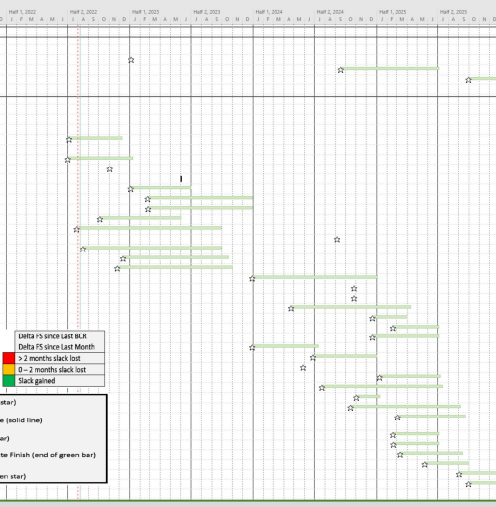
Half 1, 2022 Half 2, 2022 Half 1, 2023 Half 2, 2023 Half 1, 2024 Half 2, 2024 Half 1, 2025 Half 2, 2025
D J F M A M J J A S O N D J F M A M J J A S O N D J F M A M J J A S O N D J F M A M J J A S O N D

| |
|---|
| Delta FS since Last BCR |
| Delta FS since Last Month |
| > 2 months slack lost |
| 0 – 2 months slack lost |
| Slack gained |

star)
e (solid line)
ar)
te Finish (end of green bar)
en star)